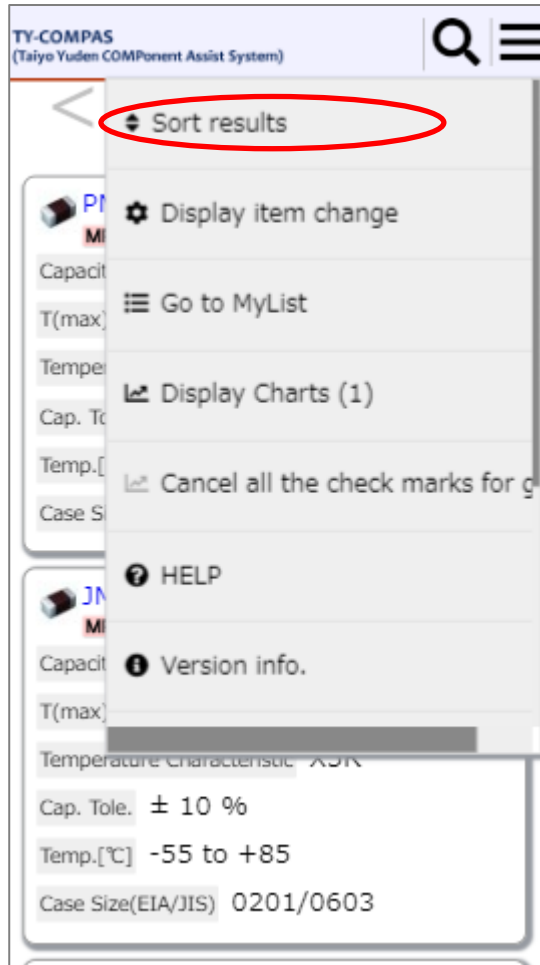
TY-COMPAS
(Taiyo Yuden COMPonent Assist System)

Sort results

Display item change

Go to MyList

Display Charts (1)

Cancel all the check marks for g

HELP

Version info.

PN
MI
Capacit
T(max)
Temper
Cap. To
Temp.[
Case Si

JN
MI
Capacit
T(max)
Temperature Characteristic X5R
Cap. Tole. ± 10 %
Temp.[℃] -55 to +85
Case Size(EIA/JIS) 0201/0603